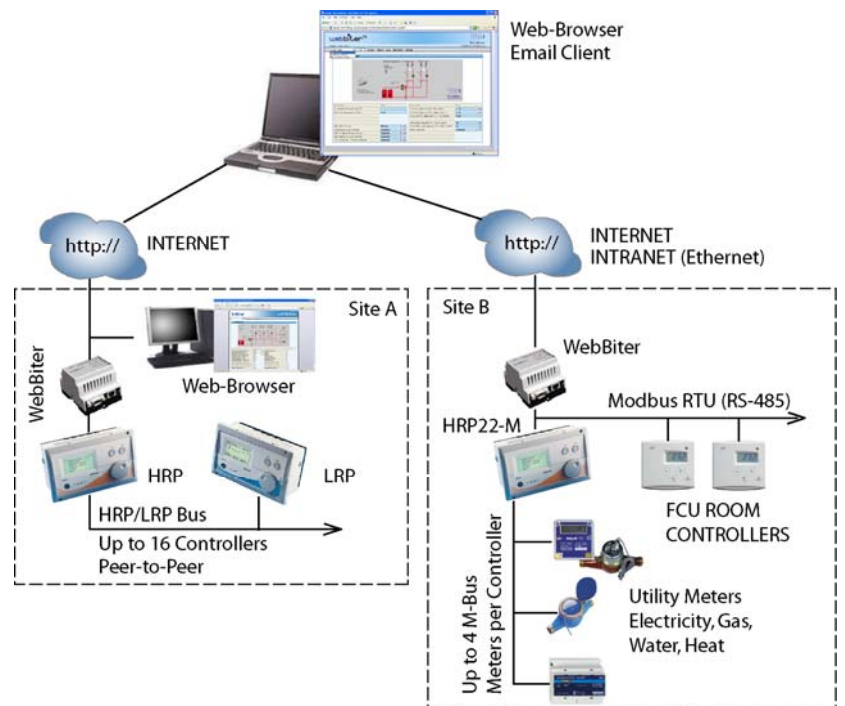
Web-Browser
Email Client

http:// INTERNET

http:// INTERNET
INTRANET (Ethernet)

Site A

WebBiter

Web-Browser

HRP

LRP

HRP/LRP Bus
Up to 16 Controllers
Peer-to-Peer

Site B

WebBiter

Modbus RTU (RS-485)

HRP22-M

FCU ROOM
CONTROLLERS

Up to 4 M-Bus
Meters per Controller

Utility Meters
Electricity, Gas,
Water, Heat